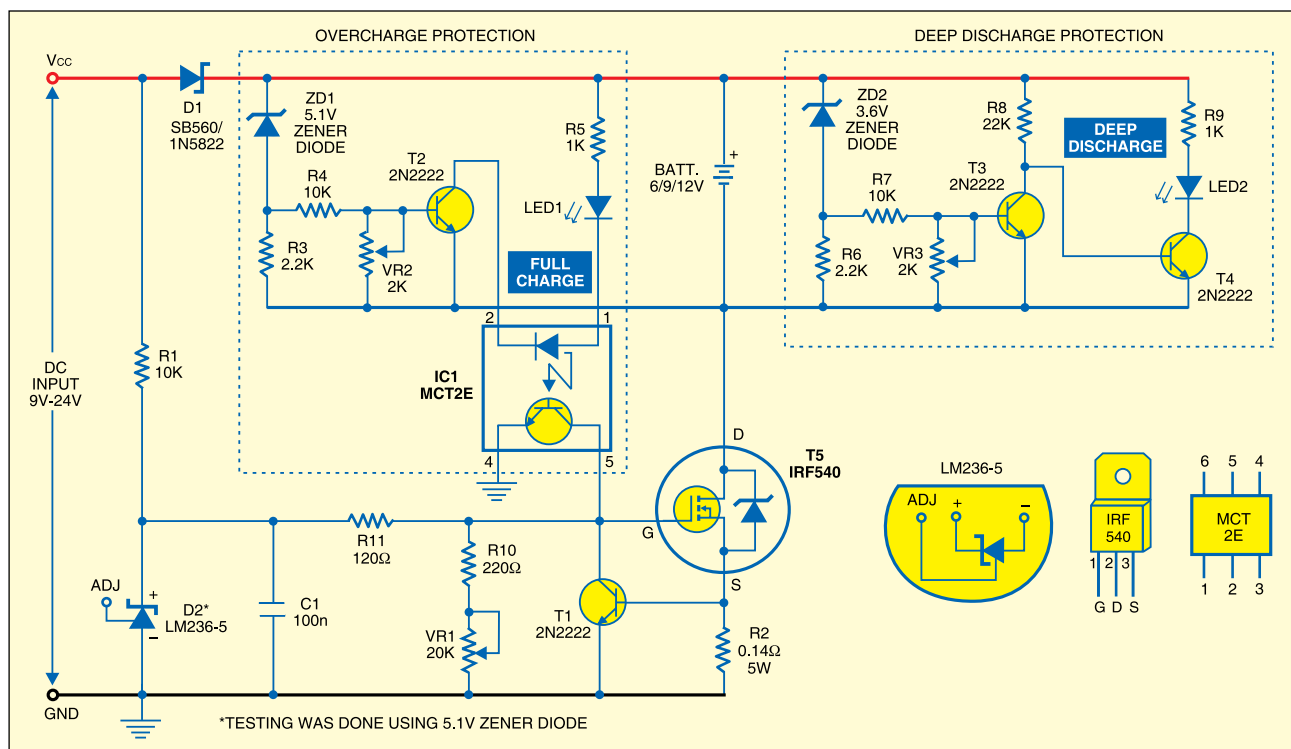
OVERCHARGE PROTECTION

DEEP DISCHARGE PROTECTION

VCC

D1
SB560/
1N5822

ZD1
5.1V
ZENER
DIODE

R5
1K

BATT.
6/9/12V

ZD2
3.6V
ZENER
DIODE

R8
22K

R9
1K

DEEP
DISCHARGE

T2
2N2222

R4
10K

LED1

T3
2N2222

R7
10K

LED2

R3
2.2K

VR2
2K

FULL
CHARGE

R6
2.2K

VR3
2K

T4
2N2222

2

1

DC
INPUT
9V-24V

R1
10K

IC1
MCT2E

4

5

D

T5
IRF540

LM236-5

ADJ
+
–

IRF
540

1 2 3
G D S

6 5 4

MCT
2E

1 2 3

G

R11
120Ω

R10
220Ω

S

ADJ
+
–

D2*
LM236-5

C1
100n

VR1
20K

T1
2N2222

R2
0.14Ω
5W

GND

*TESTING WAS DONE USING 5.1V ZENER DIODE